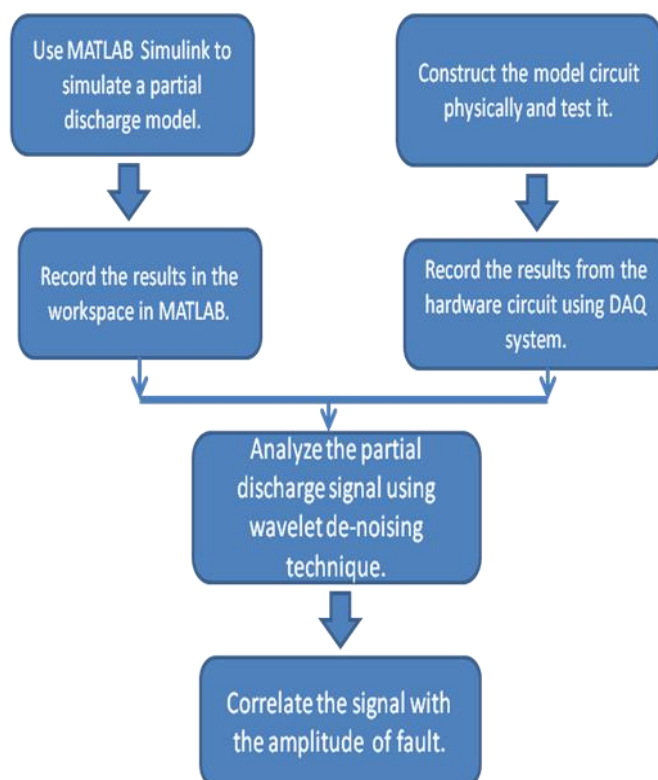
Use MATLAB Simulink to simulate a partial discharge model.

Construct the model circuit physically and test it.

Record the results in the workspace in MATLAB.

Record the results from the hardware circuit using DAQ system.

Analyze the partial discharge signal using wavelet de-noising technique.

Correlate the signal with the amplitude of fault.